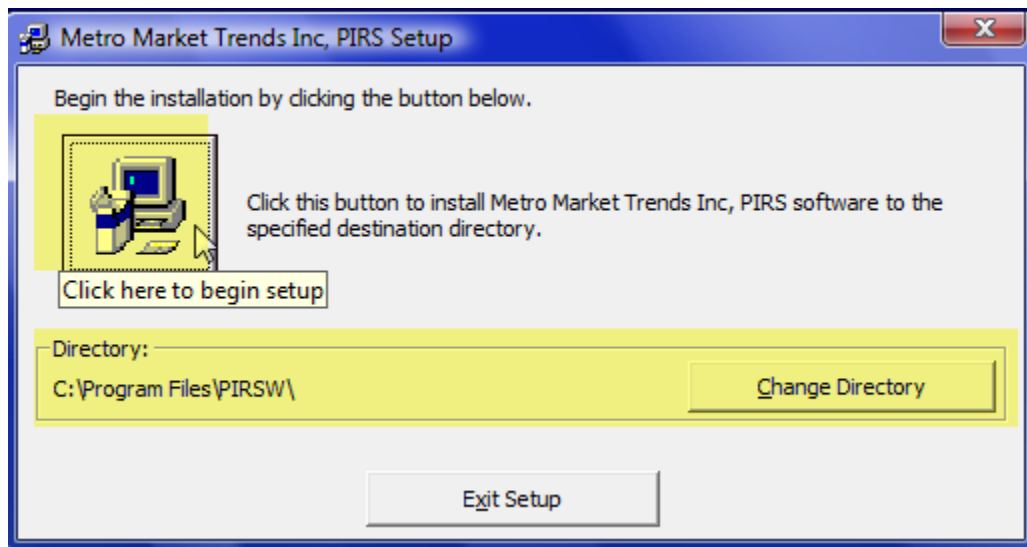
Metro Market Trends Inc, PIRS Setup

x

Begin the installation by clicking the button below.

Click this button to install Metro Market Trends Inc, PIRS software to the specified destination directory.

Click here to begin setup

Directory:

C:\Program Files\PIRSW\

Change Directory

Exit Setup